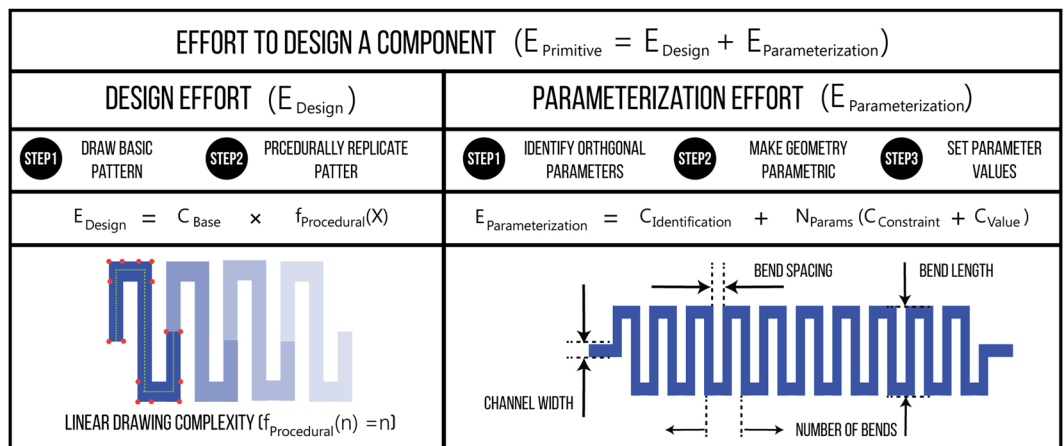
EFFORT TO DESIGN A COMPONENT $(E_{Primitive} = E_{Design} + E_{Parameterization})$

DESIGN EFFORT $(E_{Design})$

STEP1 DRAW BASIC PATTERN

STEP2 PRCEDURALLY REPLICATE PATTER

$E_{Design} = C_{Base} \times f_{Procedural}(X)$

LINEAR DRAWING COMPLEXITY $(f_{Procedural}(n) = n)$

PARAMETERIZATION EFFORT $(E_{Parameterization})$

STEP1 IDENTIFY ORTHGONAL PARAMETERS

STEP2 MAKE GEOMETRY PARAMETRIC

STEP3 SET PARAMETER VALUES

$E_{Parameterization} = C_{Identification} + N_{Params}(C_{Constraint} + C_{Value})$

BEND SPACING

BEND LENGTH

CHANNEL WIDTH

NUMBER OF BENDS